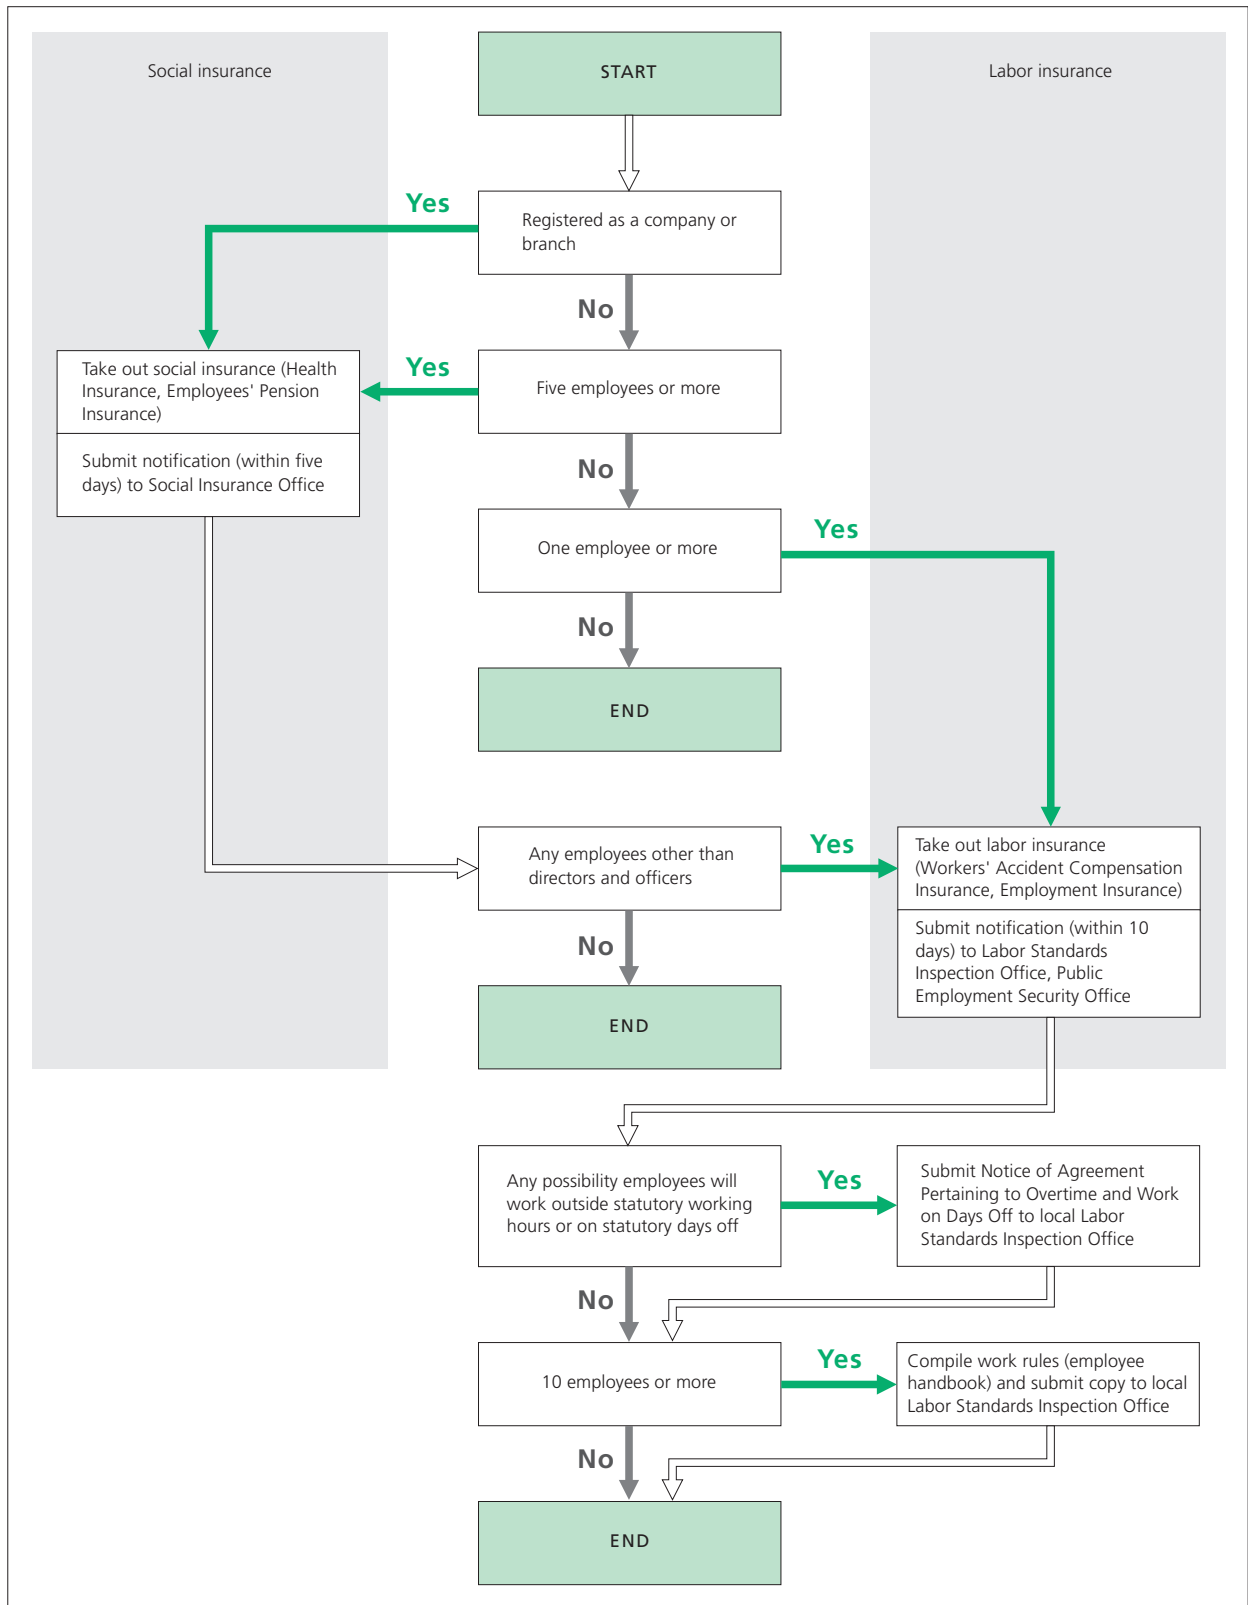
Social insurance

START

Labor insurance

Yes

Registered as a company or branch

No

Take out social insurance (Health Insurance, Employees' Pension Insurance)

Submit notification (within five days) to Social Insurance Office

Yes

Five employees or more

No

One employee or more

Yes

No

END

Any employees other than directors and officers

Yes

Take out labor insurance (Workers' Accident Compensation Insurance, Employment Insurance)

Submit notification (within 10 days) to Labor Standards Inspection Office, Public Employment Security Office

No

END

Any possibility employees will work outside statutory working hours or on statutory days off

Yes

Submit Notice of Agreement Pertaining to Overtime and Work on Days Off to local Labor Standards Inspection Office

No

10 employees or more

Yes

Compile work rules (employee handbook) and submit copy to local Labor Standards Inspection Office

No

END